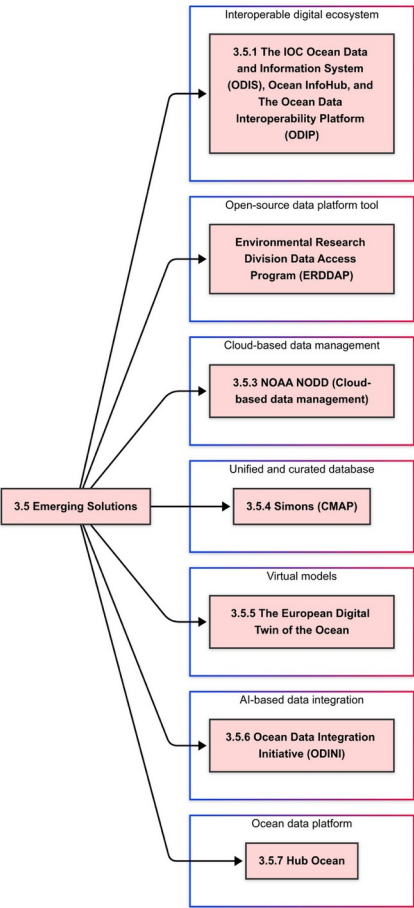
Interoperable digital ecosystem

3.5.1 The IOC Ocean Data and Information System (ODIS), Ocean InfoHub, and The Ocean Data Interoperability Platform (ODIP)

Open-source data platform tool

Environmental Research Division Data Access Program (ERDDAP)

Cloud-based data management

3.5.3 NOAA NODD (Cloud-based data management)

Unified and curated database

3.5 Emerging Solutions

3.5.4 Simons (CMAP)

Virtual models

3.5.5 The European Digital Twin of the Ocean

AI-based data integration

3.5.6 Ocean Data Integration Initiative (ODINI)

Ocean data platform

3.5.7 Hub Ocean